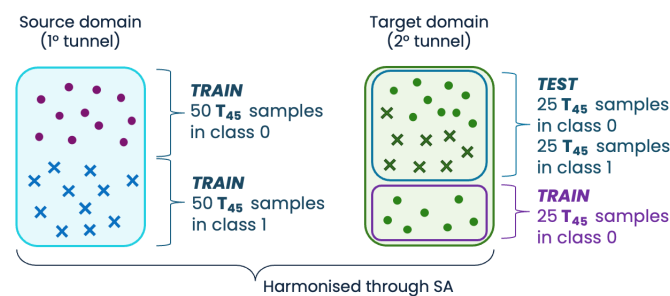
Source domain
(1° tunnel)

TRAIN
50 $\mathbf{T_{45}}$ samples in class 0

TRAIN
50 $\mathbf{T_{45}}$ samples in class 1

Target domain
(2° tunnel)

TEST
25 $\mathbf{T_{45}}$ samples in class 0
25 $\mathbf{T_{45}}$ samples in class 1

TRAIN
25 $\mathbf{T_{45}}$ samples in class 0

Harmonised through SA